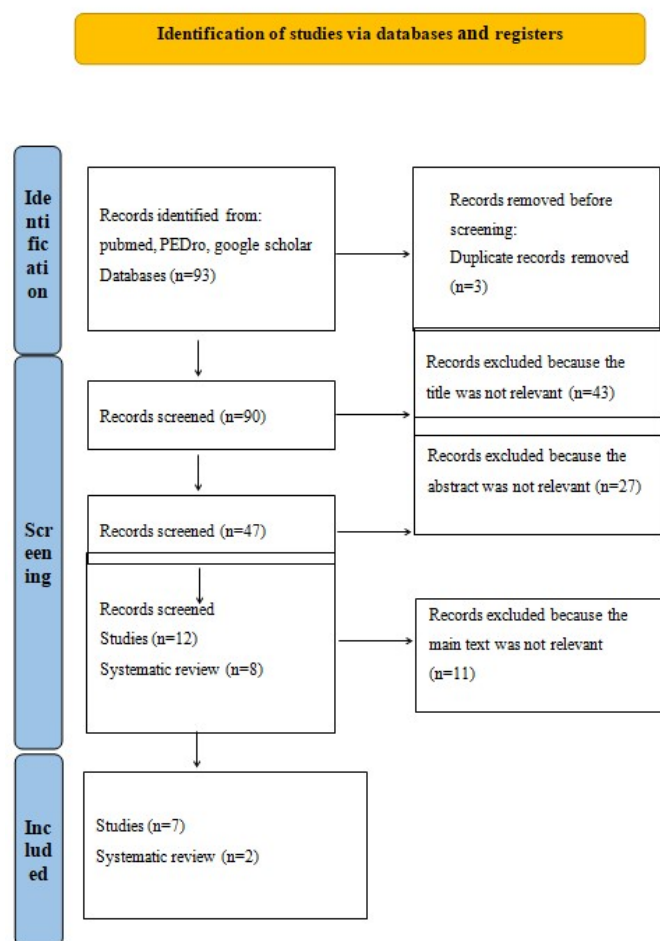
Identification of studies via databases and registers

Identification

Records identified from: pubmed, PEDro, google scholar Databases (n=93)

Records removed before screening: Duplicate records removed (n=3)

Screening

Records screened (n=90)

Records excluded because the title was not relevant (n=43)

Records screened (n=47)

Records excluded because the abstract was not relevant (n=27)

Records screened
Studies (n=12)
Systematic review (n=8)

Records excluded because the main text was not relevant (n=11)

Included

Studies (n=7)
Systematic review (n=2)